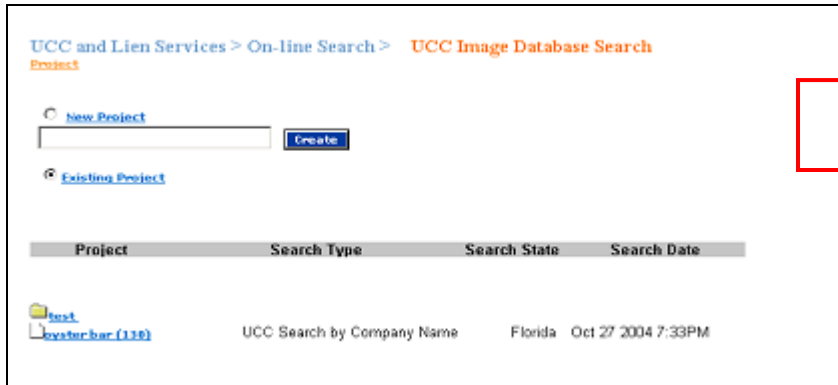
UCC and Lien Services > On-line Search > UCC Image Database Search

Project

New Project

Create

Existing Project

| Project | Search Type | Search State | Search Date |
|---|---|---|---|
| test | | | |
| oyster bar (110) | UCC Search by Company Name | Florida | Oct 27 2004 7:33PM |